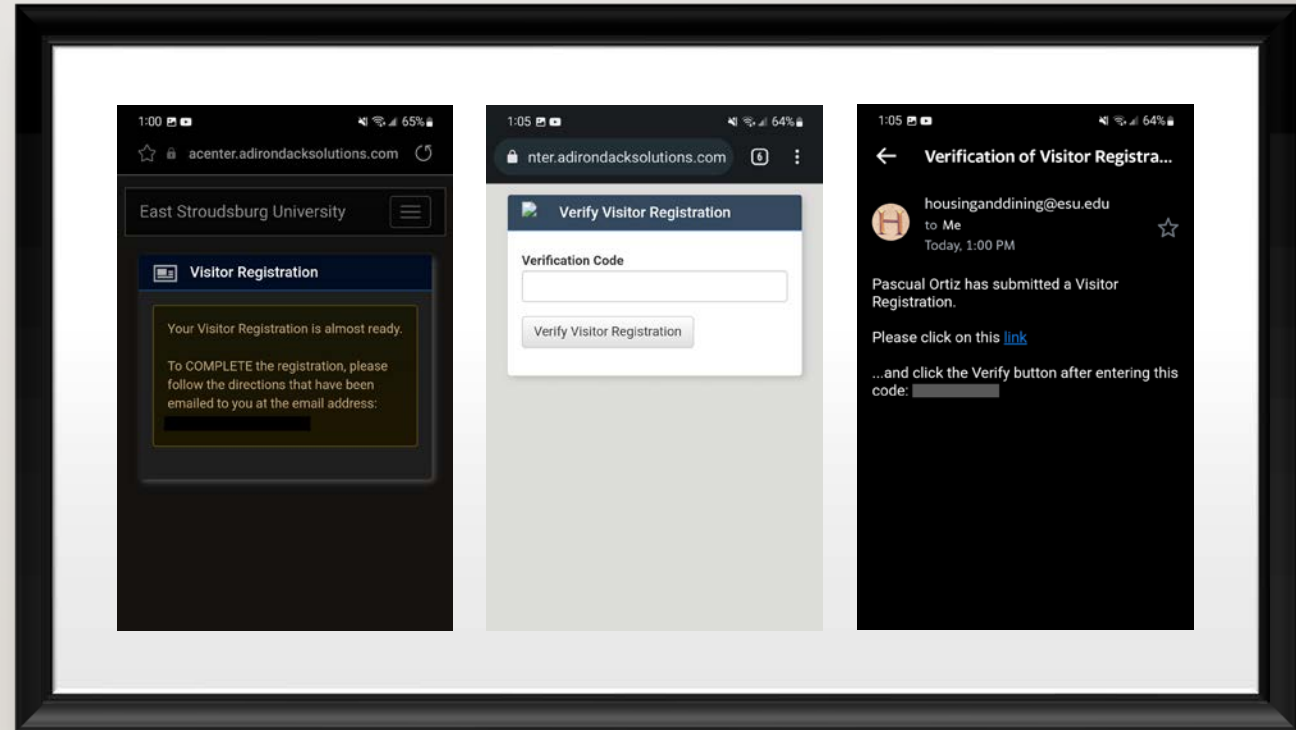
1:00 65%

acenter.adirondacksolutions.com

East Stroudsburg University

Visitor Registration

Your Visitor Registration is almost ready.

To COMPLETE the registration, please follow the directions that have been emailed to you at the email address:

1:05 64%

nter.adirondacksolutions.com 6

Verify Visitor Registration

Verification Code

Verify Visitor Registration

1:05 64%

Verification of Visitor Registra...

H

housinganddining@esu.edu
to Me
Today, 1:00 PM

Pascual Ortiz has submitted a Visitor Registration.

Please click on this link

...and click the Verify button after entering this code: